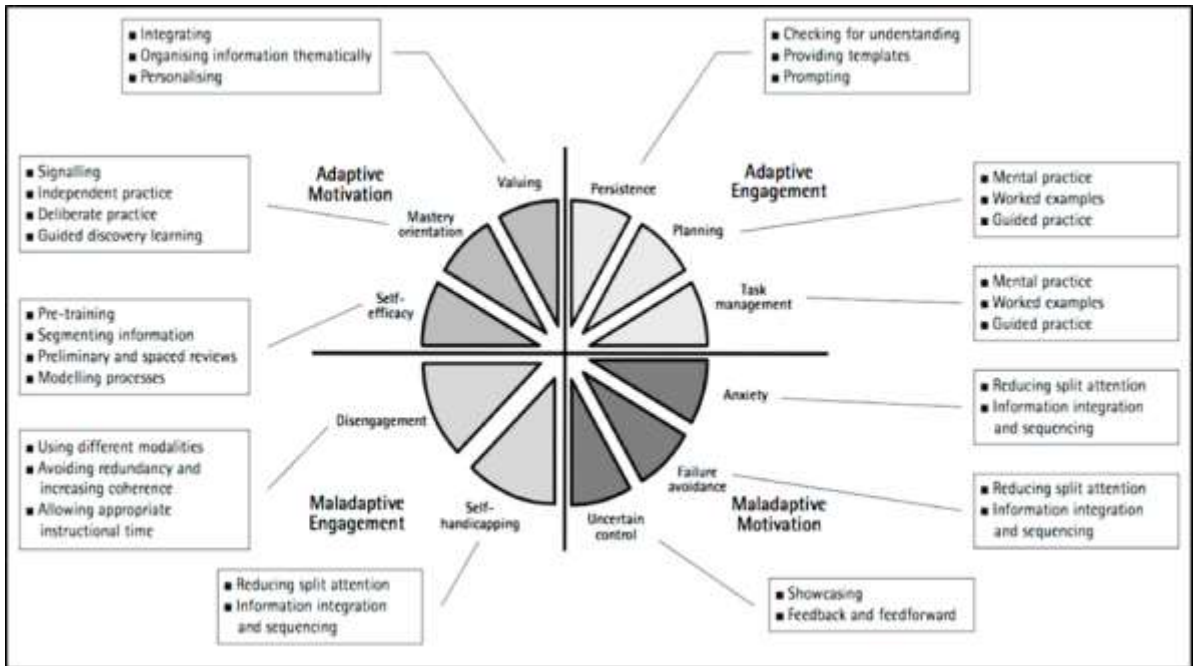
■ Integrating
■ Organising information thematically
■ Personalising

■ Checking for understanding
■ Providing templates
■ Prompting

■ Signalling
■ Independent practice
■ Deliberate practice
■ Guided discovery learning

Adaptive Motivation

Valuing

Persistence

Adaptive Engagement

■ Mental practice
■ Worked examples
■ Guided practice

Mastery orientation

Planning

Task management

■ Mental practice
■ Worked examples
■ Guided practice

■ Pre-training
■ Segmenting information
■ Preliminary and spaced reviews
■ Modelling processes

Self-efficacy

Anxiety

■ Reducing split attention
■ Information integration and sequencing

Disengagement

■ Using different modalities
■ Avoiding redundancy and increasing coherence
■ Allowing appropriate instructional time

Failure avoidance

■ Reducing split attention
■ Information integration and sequencing

Maladaptive Engagement

Self-handicapping

Uncertain control

Maladaptive Motivation

■ Reducing split attention
■ Information integration and sequencing

■ Showcasing
■ Feedback and feedforward